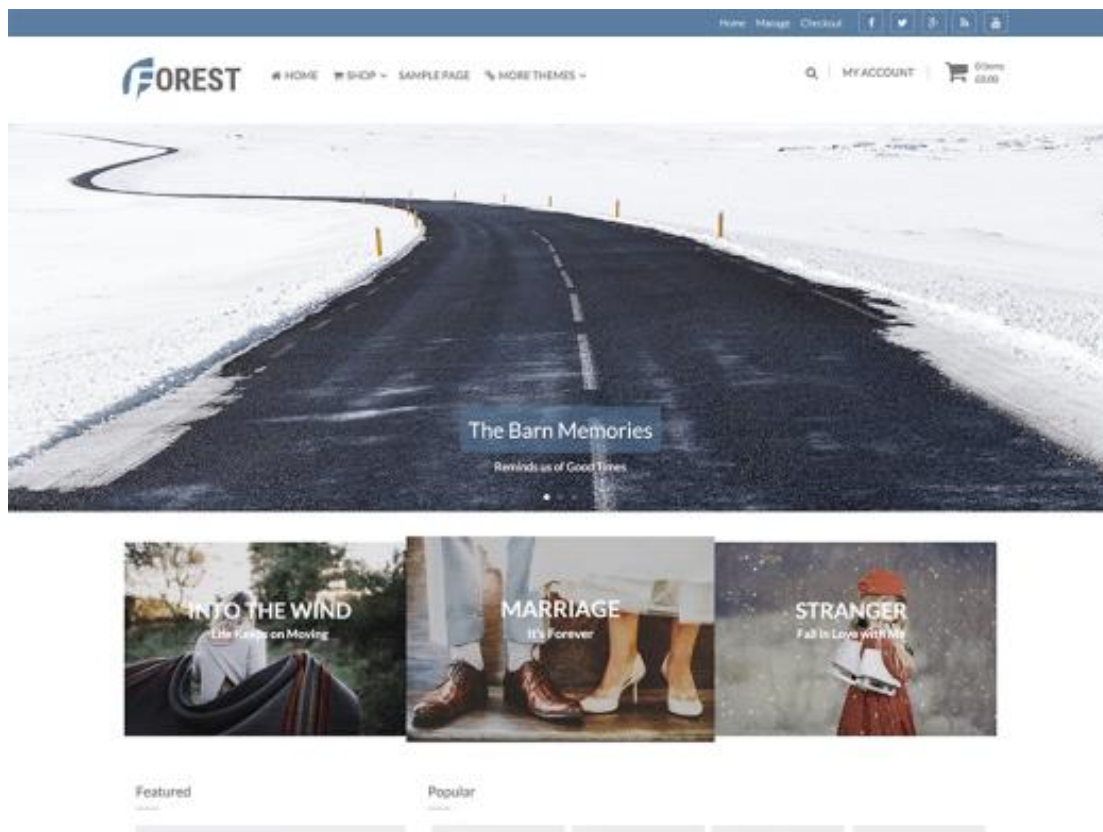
Home Manage Checkout

FOREST HOME SHOP SAMPLE PAGE MORE THEMES

MY ACCOUNT 0 items £0.00

The Barn Memories
Reminds us of Good Times

INTO THE WIND
Life Keeps on Moving

MARRIAGE
It's Forever

STRANGER
Fall in Love with Me

Featured

Popular